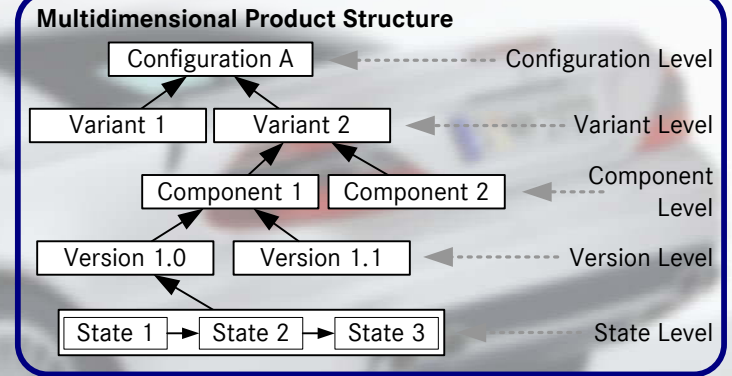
Multidimensional Product Structure

Configuration A

Variant 1

Variant 2

Component 1

Component 2

Version 1.0

Version 1.1

State 1

State 2

State 3

Configuration Level

Variant Level

Component Level

Version Level

State Level